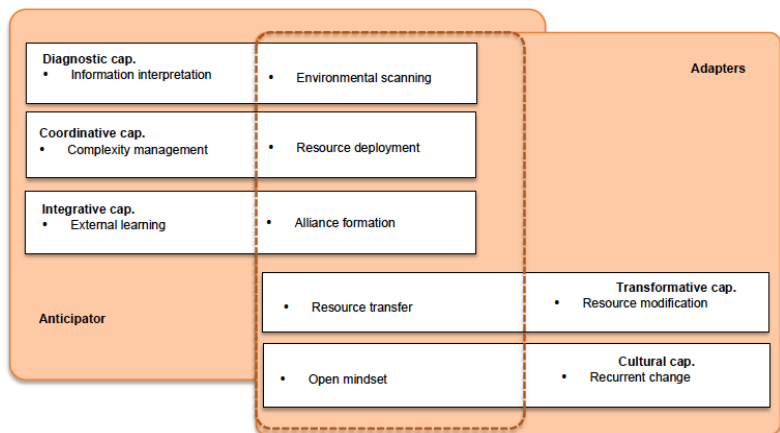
Diagnostic cap.
• Information interpretation

• Environmental scanning

Adapters

Coordinative cap.
• Complexity management

• Resource deployment

Integrative cap.
• External learning

• Alliance formation

Transformative cap.
• Resource modification

• Resource transfer

Anticipator

Cultural cap.
• Recurrent change

• Open mindset